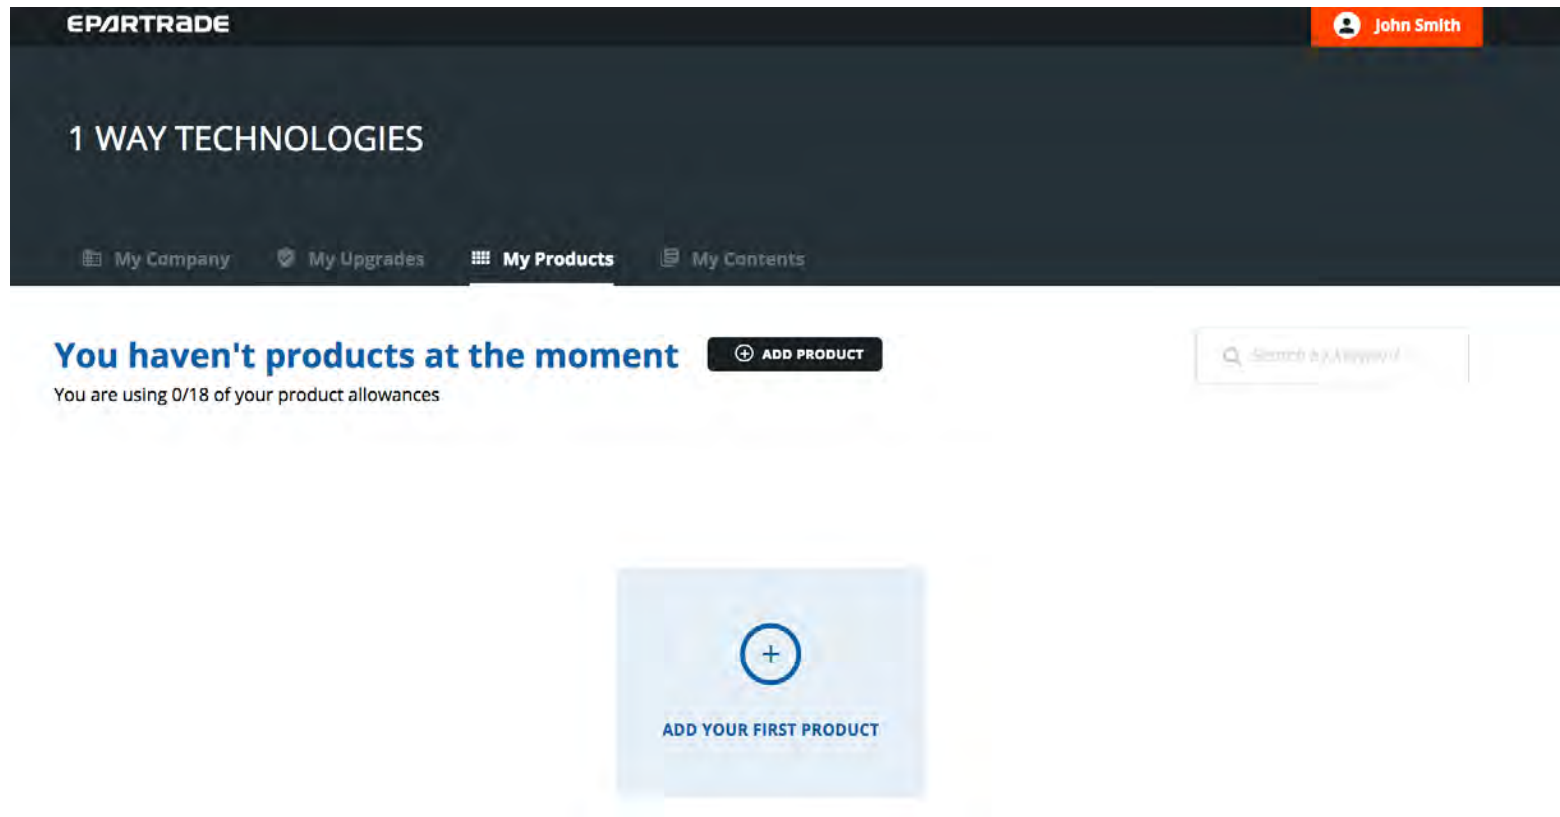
EPARTRADE

John Smith

1 WAY TECHNOLOGIES

My Company My Upgrades My Products My Contents

You haven't products at the moment

ADD PRODUCT

Search a keyword

You are using 0/18 of your product allowances

+

ADD YOUR FIRST PRODUCT